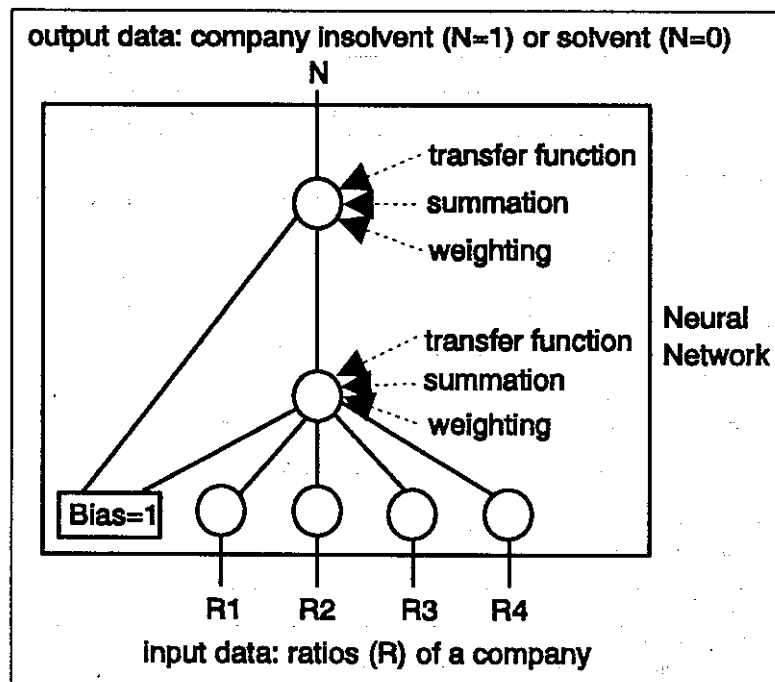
output data: company insolvent (N=1) or solvent (N=0)

N

transfer function

summation

weighting

Neural Network

transfer function

summation

weighting

Bias=1

R1 R2 R3 R4

input data: ratios (R) of a company